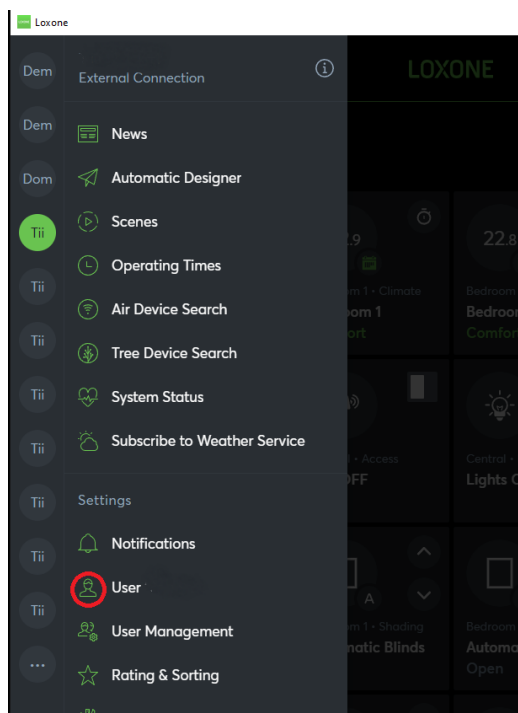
Loxone

Dem
Dem
Dom
Tii
Tii
Tii
Tii
Tii
Tii
Tii
Tii
...

External Connection

News
Automatic Designer
Scenes
Operating Times
Air Device Search
Tree Device Search
System Status
Subscribe to Weather Service

Settings

Notifications
User
User Management
Rating & Sorting

LOXONE

22.9
om 1 • Climate
oom 1
ort

22.8
Bedroom
Bedroom
Comfor

• Access
OFF

Central •
Lights

A
m 1 • Shading
matic Blinds

Bedroom
Autom
Open